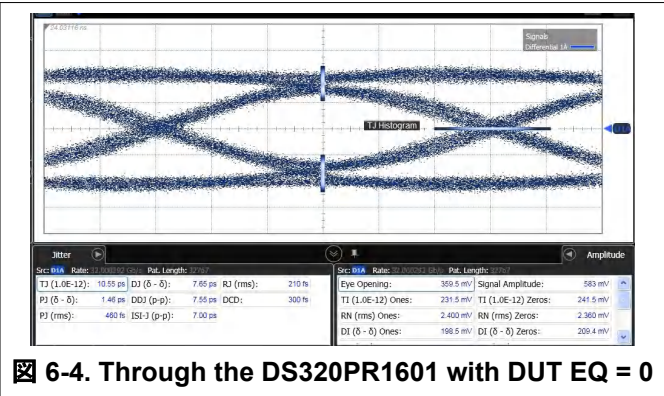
24.03118 ns

Signals
Differential 1A

TJ Histogram

Jitter

Src: D1A Rate: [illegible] Pat. Length: 32767

| TJ (1.0E-12): | 10.55 ps | DJ (δ - δ): | 7.65 ps | RJ (rms): | 210 fs |
|---|---|---|---|---|---|
| PJ (δ - δ): | 1.46 ps | DDJ (p-p): | 7.55 ps | DCD: | 300 fs |
| PJ (rms): | 460 fs | ISI-J (p-p): | 7.00 ps | | |

Amplitude

Src: D1A Rate: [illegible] Pat. Length: 32767

| Eye Opening: | 359.5 mV | Signal Amplitude: | 583 mV |
|---|---|---|---|
| TI (1.0E-12) Ones: | 231.5 mV | TI (1.0E-12) Zeros: | 241.5 mV |
| RN (rms) Ones: | 2.400 mV | RN (rms) Zeros: | 2.360 mV |
| DI (δ - δ) Ones: | 198.5 mV | DI (δ - δ) Zeros: | 209.4 mV |

図 6-4. Through the DS320PR1601 with DUT EQ = 0